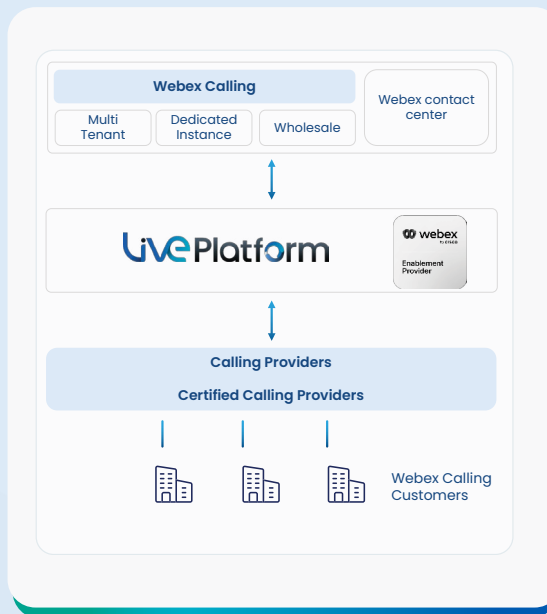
Webex Calling

Multi Tenant

Dedicated Instance

Wholesale

Webex contact center

LivePlatform

webex by cisco

Enablement Provider

Calling Providers

Certified Calling Providers

Webex Calling Customers